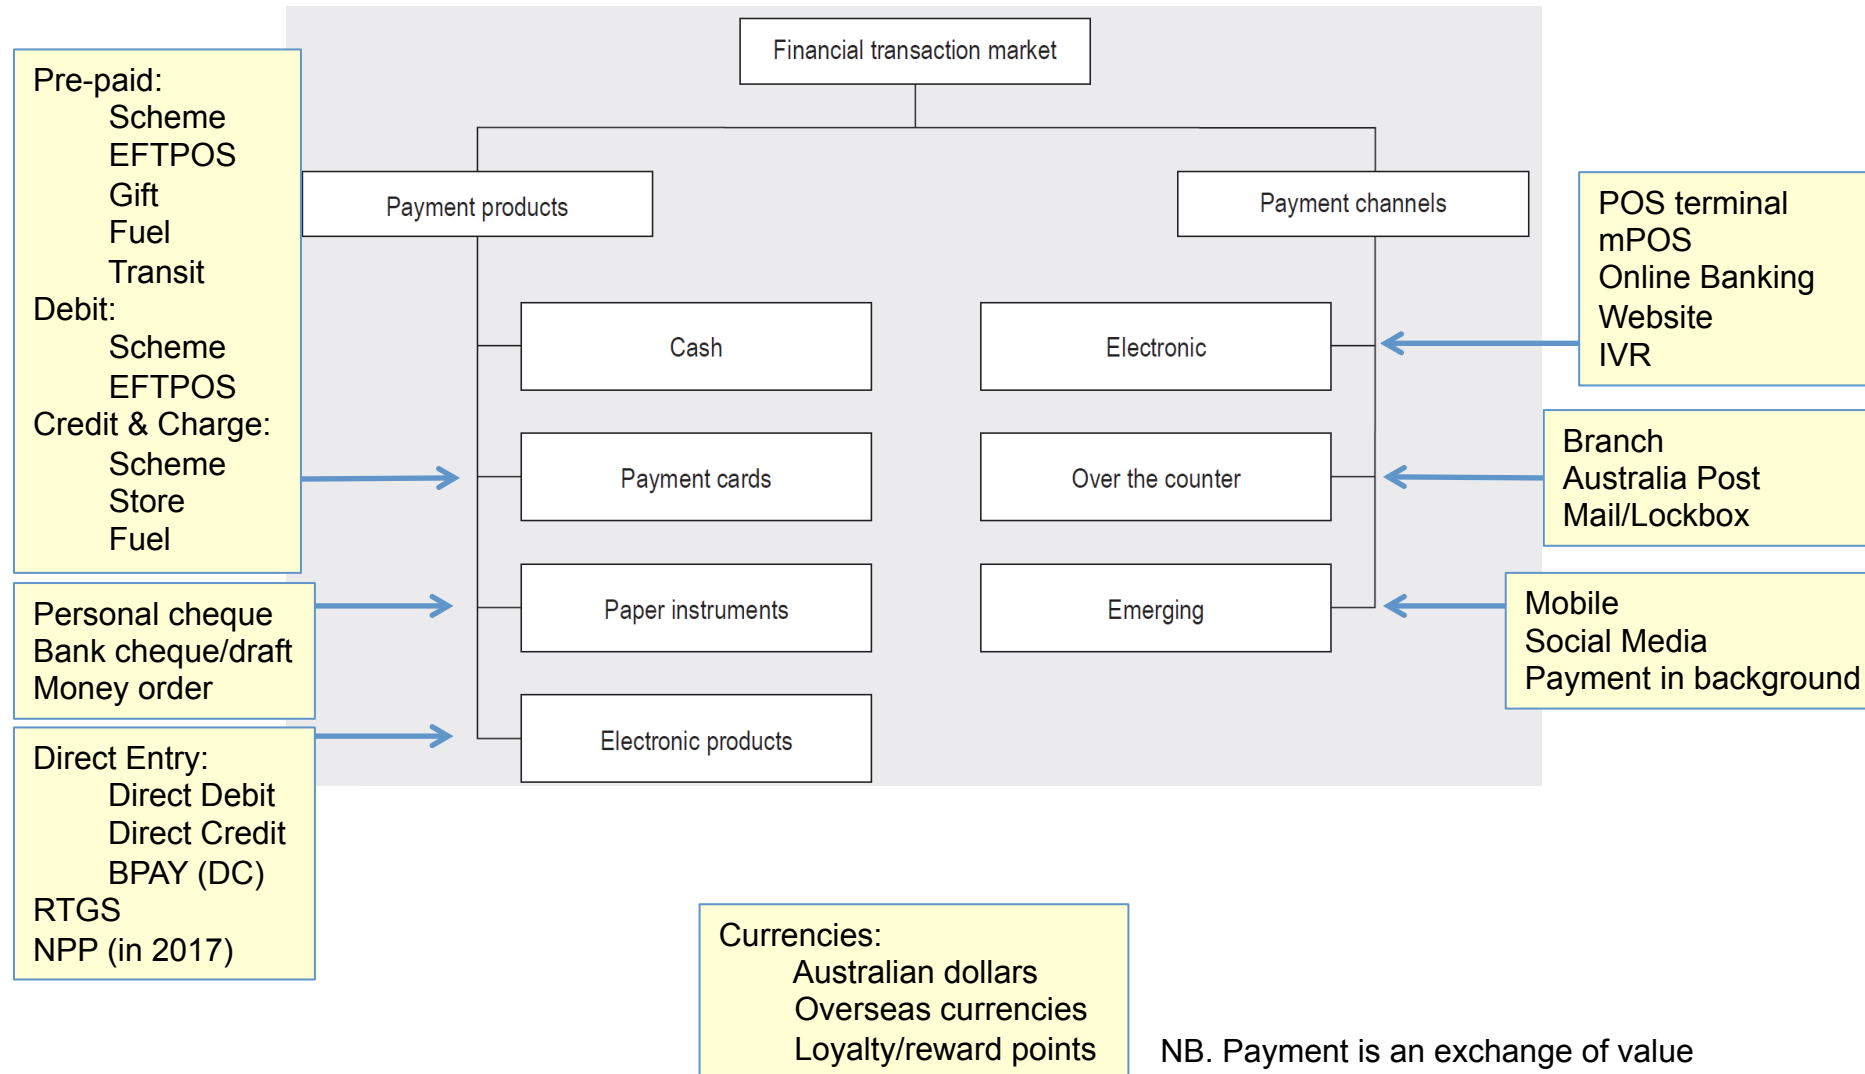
Financial transaction market

Payment products

Payment channels

Pre-paid:
Scheme
EFTPOS
Gift
Fuel
Transit
Debit:
Scheme
EFTPOS
Credit & Charge:
Scheme
Store
Fuel

Cash

Payment cards

Paper instruments

Electronic products

Electronic

Over the counter

Emerging

POS terminal
mPOS
Online Banking
Website
IVR

Branch
Australia Post
Mail/Lockbox

Mobile
Social Media
Payment in background

Personal cheque
Bank cheque/draft
Money order

Direct Entry:
Direct Debit
Direct Credit
BPAY (DC)
RTGS
NPP (in 2017)

Currencies:
Australian dollars
Overseas currencies
Loyalty/reward points

NB. Payment is an exchange of value